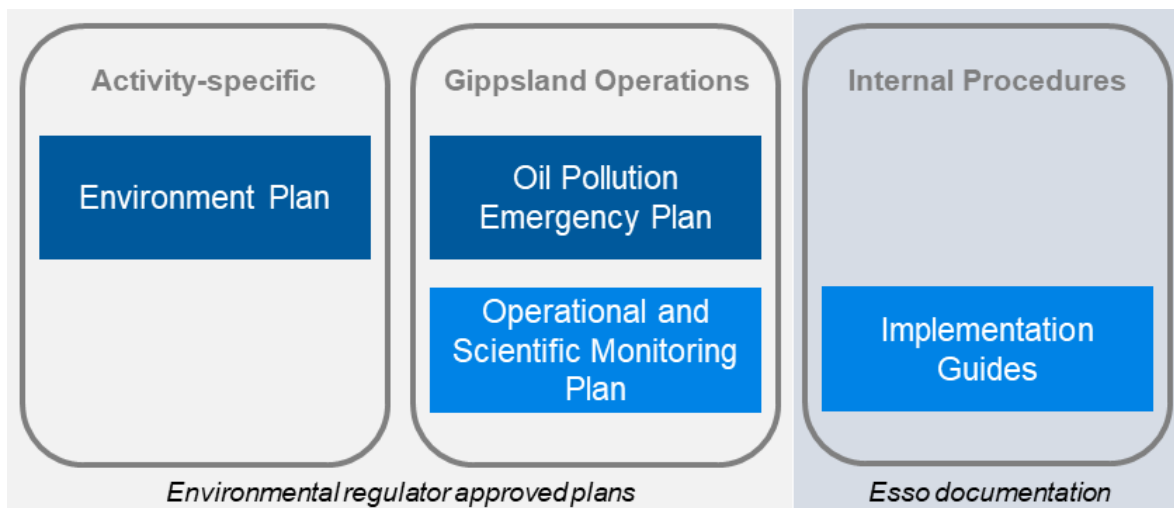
Activity-specific

Environment Plan

Gippsland Operations

Oil Pollution Emergency Plan

Operational and Scientific Monitoring Plan

Internal Procedures

Implementation Guides

Environmental regulator approved plans

Esso documentation